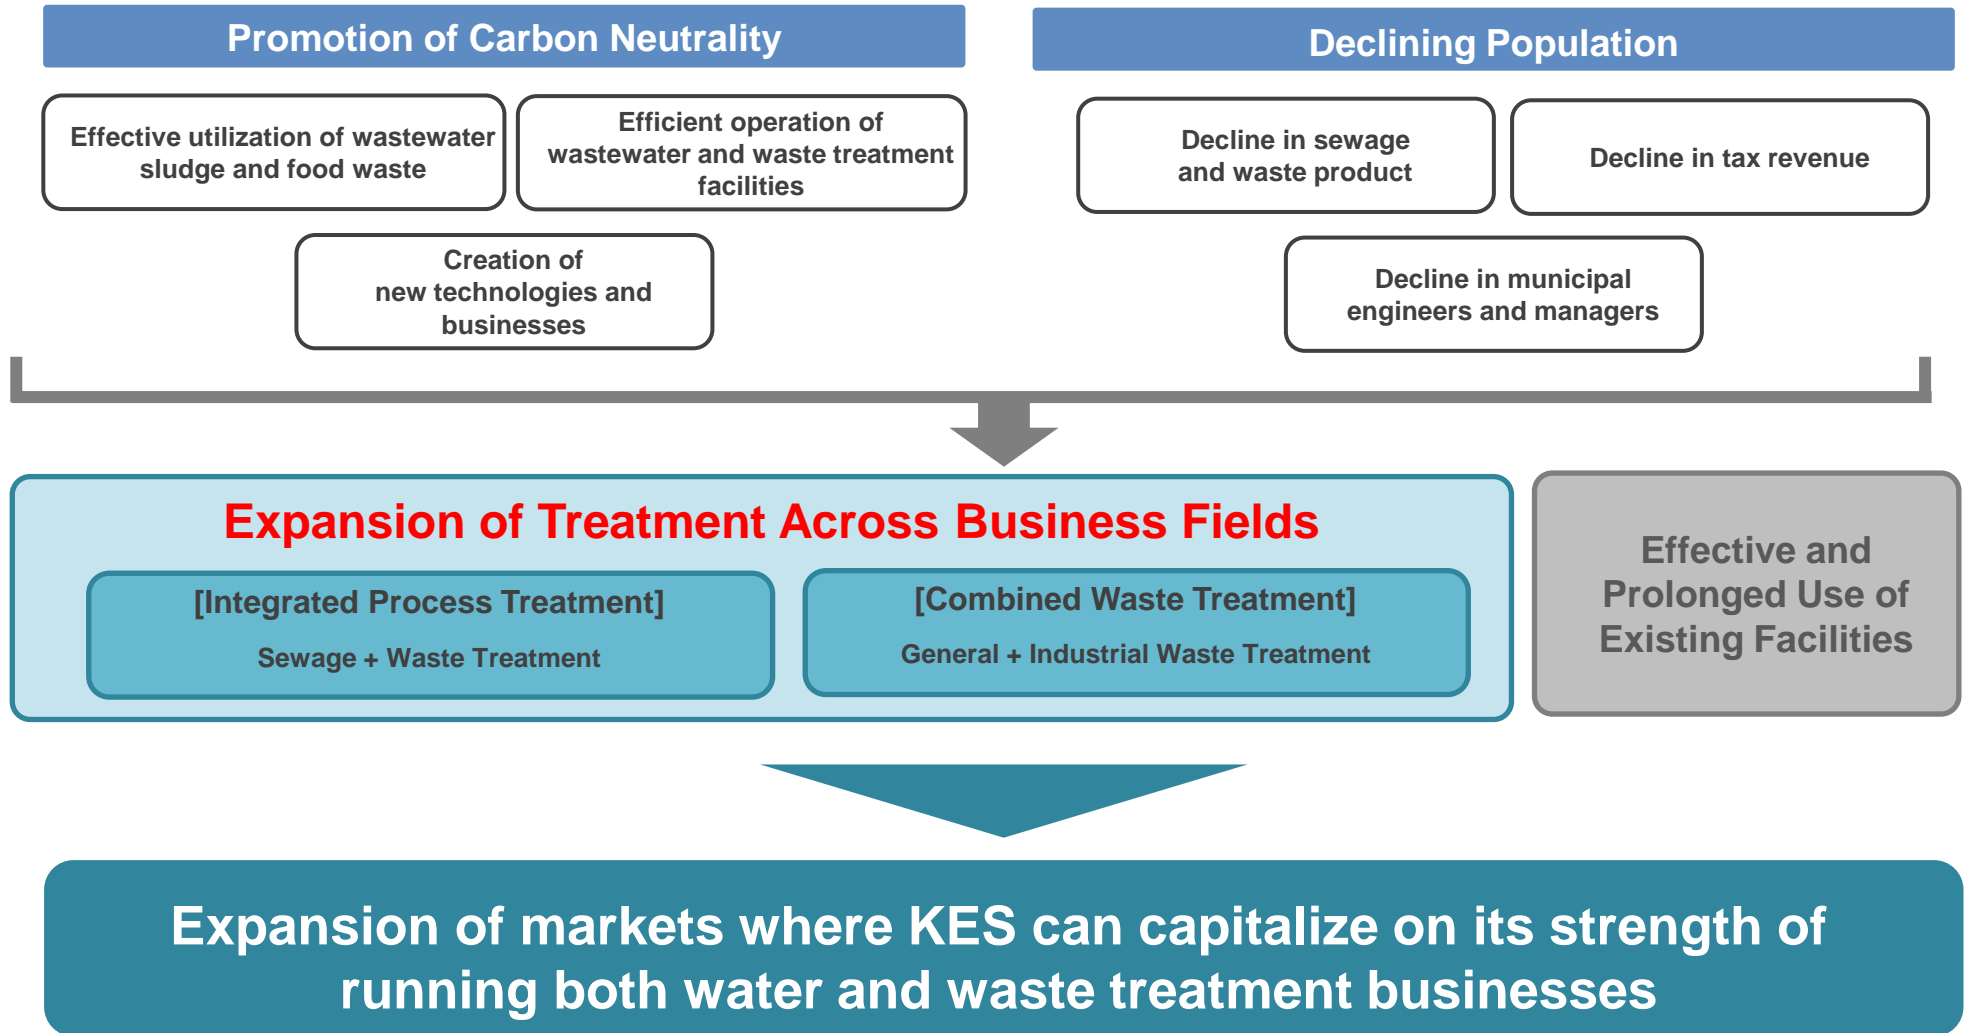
Promotion of Carbon Neutrality

Effective utilization of wastewater sludge and food waste

Efficient operation of wastewater and waste treatment facilities

Creation of new technologies and businesses

Declining Population

Decline in sewage and waste product

Decline in tax revenue

Decline in municipal engineers and managers

Expansion of Treatment Across Business Fields

[Integrated Process Treatment]

Sewage + Waste Treatment

[Combined Waste Treatment]

General + Industrial Waste Treatment

Effective and Prolonged Use of Existing Facilities

Expansion of markets where KES can capitalize on its strength of running both water and waste treatment businesses